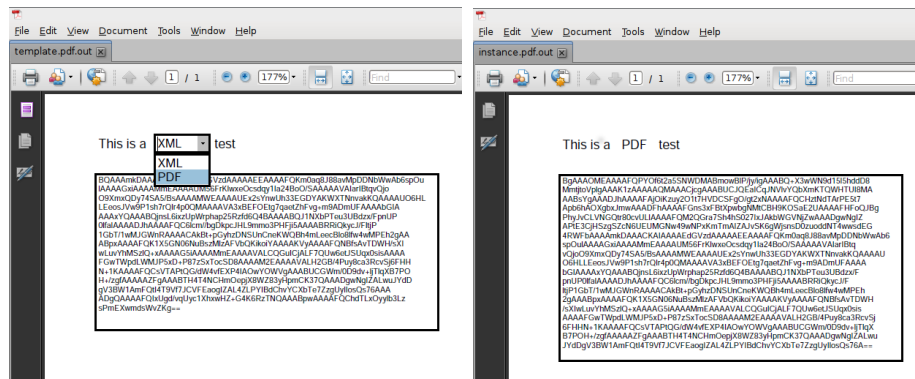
File Edit View Document Tools Window Help

template.pdf.out

1 / 1 177% Find

This is a XML test
XML
PDF

BQAAAmkDAA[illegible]VzdAAAAAEEAAAAFQKm0aq8J88avMpDDNbWwAb6spOu IAAAAGxiAAAAAmmEAAAAUMS6FrKlwxeOcsdqy1la24BoO/SAAAAAVAlarlBtqvQjo O9XmxQDy74SA5/BsAAAAMWEAAAAUEx2sYnwUh33EGDYAKWXTNnvakKQAAAAUO6HL LEoosJVw9P1sh7rQlr4p0QMAAAAVA3xBEFOEtg7qaetZhFvg+m9ADmUFAAABbGlA AAAxYQAAABQjmsL6iizUpWrphap25Rzfd6Q4BAAAABQJ1NXbPTeu3UBdzx/FpnUP 0fIalAAAADJhAAAAFQC6lcm/bgDkpcJHL9mmo3PHFjI5AAAABRRlQkycJ/FltjP 1GbT/1wMJGWnRAAAACAkBt+pGyhzDNSUnCneKWQBh4mLeecBlo8lfw4wMPEh2gAA ABpxAAAAFQK1X5GN06NuBszMlzAFVbQKikoiYAAAAKVyAAAAFQNBfsAvTDWH/sXI wLuvYhMSzlQ+xAAAAGSiAAAAMmEAAAAVALCQGuICjALF7QUw6etUSqx0sisAAAA FGwTWpdLWMUP5xD+P87z5xTocSD8AAAAM2EAAAAVALH2GB/4Puy8ca3RcvSj6FHH N+1KAAAAFQCsVTAPtQG/dW4vfEXP4IAOwYOWVgAAABUCGWm/0D9dv+ljTlqXB7PO H+/zgfAAAAAZFgAAABTH4T4NChmOepjX8WZ83yHpmCK37QAAADgwNgIZALwuJYdD gV3BW1AmFQtl4T9Vf7JCVFEaogIZAL2LPYlBdChvYCXbTe7ZzgUyIlosQs76AAA ADgQAAAAFQIxUgd/vqUyc1XhxwHZ+G4K6RzTNQAAABpwAAAAFQChdTLxOyylb3Lz sPmEXwmdsWvZKg==

File Edit View Document Tools Window Help

instance.pdf.out

1 / 1 177% Find

This is a PDF test

BgAAAOMEAAAAFQPYOf6t2a5SNWDMABmowBIP/jylgAAABQ+X3wWN9d15l5hddD8 MmljtoVplgAAAK1zAAAAAQMAAACjcgAAABUCJOEalCqJNVlvYQbXmKTQWHTUI8MA AABsYgAAAD.IhAAAAFAjOiKzuy2O1t7HVDCSFgOlgt2xNAAAAFQCHzlNdTArPE5t7 Apb6hAOXgbxJmwAAADFhAAAAFGns3xFBtXpwbgNMtC8H9KOSaE2UAAAAFHFoQJBg PhyJvCLVNGQtr80cvULlAAAAFQM2QGra7Sh4hS027IxJAkbWGVNjZwAAADgwNgIZ APlE3CjHSzgSZcN6EUUMGNw49wNPxKmTmAlZAJvSK6gWjsnsD0zuoddNT4wwsdEG 4RWFbAAAAmkDAAAACAAAAAEEAAAAFQKm0aq8J88avMpDDNbWwAb6 spOuIAAAAGxiAAAAAmmEAAAAUMS6FrKlwxeOcsdqy1la24BoO/SAAAAAVAlarlBtq vQjoO9XmxQDy74SA5/BsAAAAMWEAAAAUEx2sYnwUh33EGDYAKWXTNnvakKQAAAAU O6HLLEoosJVw9P1sh7rQlr4p0QMAAAAVA3xBEFOEtg7qaetZhFvg+m9ADmUFAAAA bGlAAAAxYQAAABQjmsL6iizUpWrphap25Rzfd6Q4BAAAABQJ1NXbPTeu3UBdzx/F pnUP0fIalAAAADJhAAAAFQC6lcm/bgDkpcJHL9mmo3PHFjI5AAAABRRlQkycJ/F ltjP1GbT/1wMJGWnRAAAACAkBt+pGyhzDNSUnCneKWQBh4mLeecBlo8lfw4wMPEh 2gAAABpxAAAAFQK1X5GN06NuBszMlzAFVbQKikoiYAAAAKVyAAAAFQNBfsAvTDWH /sXIwLuvYhMSzlQ+xAAAAGSiAAAAMmEAAAAVALCQGuICjALF7QUw6etUSqx0sis AAAAFGwTWpdLWMUP5xD+P87z5xTocSD8AAAAM2EAAAAVALH2GB/4Puy8ca3RcvSj 6FHHN+1KAAAAFQCsVTAPtQG/dW4vfEXP4IAOwYOWVgAAABUCGWm/0D9dv+ljTlqX B7PO H+/zgfAAAAAZFgAAABTH4T4NChmOepjX8WZ83yHpmCK37QAAADgwNgIZALwu JYdDgV3BW1AmFQtl4T9Vf7JCVFEaogIZAL2LPYlBdChvYCXbTe7ZzgUyIlosQs76A==